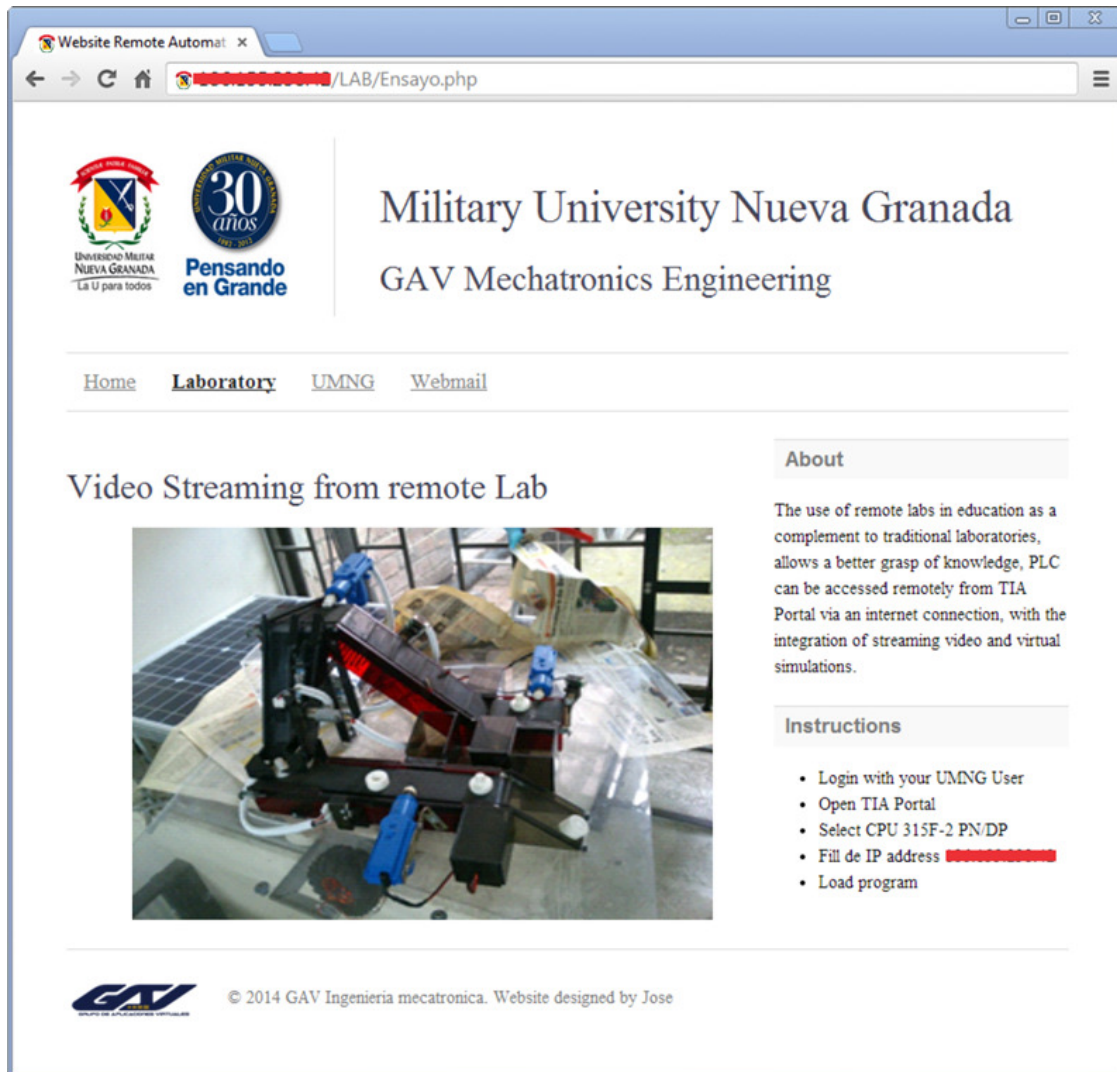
Website Remote Automat ×

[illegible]/LAB/Ensayo.php

UNIVERSIDAD MILITAR NUEVA GRANADA
La U para todos

30 años
1982 - 2012
Pensando en Grande

Military University Nueva Granada

GAV Mechatronics Engineering

Home Laboratory UMNG Webmail

Video Streaming from remote Lab

About

The use of remote labs in education as a complement to traditional laboratories, allows a better grasp of knowledge, PLC can be accessed remotely from TIA Portal via an internet connection, with the integration of streaming video and virtual simulations.

Instructions

- Login with your UMNG User
- Open TIA Portal
- Select CPU 315F-2 PN/DP
- Fill de IP address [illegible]
- Load program

GAV
GRUPO DE APLICACIONES VIRTUALES

© 2014 GAV Ingenieria mecatronica. Website designed by Jose